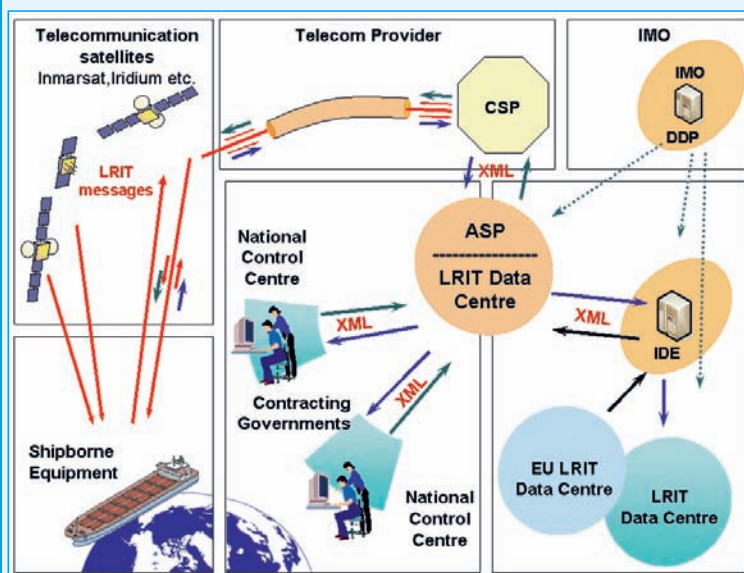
Telecommunication satellites
Inmarsat,Iridium etc.

LRIT messages

Telecom Provider

CSP

IMO

IMO

DDP

XML

ASP

LRIT Data Centre

National Control Centre

XML

XML

IDE

XML

Contracting Governments

Shipborne Equipment

National Control Centre

EU LRIT Data Centre

LRIT Data Centre